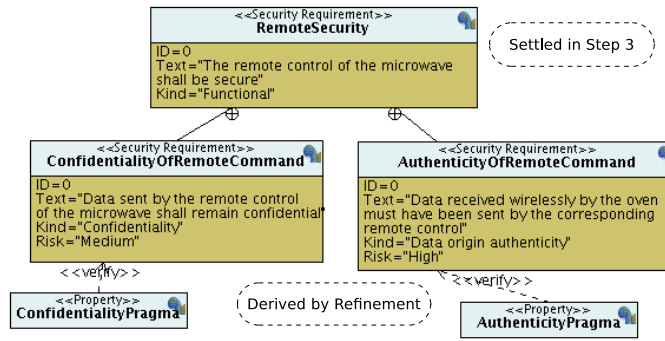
<<Security Requirement>>
RemoteSecurity

ID=0
Text="The remote control of the microwave shall be secure"
Kind="Functional"

Settled in Step 3

<<Security Requirement>>
ConfidentialityOfRemoteCommand

ID=0
Text="Data sent by the remote control of the microwave shall remain confidential"
Kind="Confidentiality"
Risk="Medium"

<<Security Requirement>>
AuthenticityOfRemoteCommand

ID=0
Text="Data received wirelessly by the oven must have been sent by the corresponding remote control"
Kind="Data origin authenticity"
Risk="High"

<<verify>>

<<verify>>

<<Property>>
ConfidentialityPragma

Derived by Refinement

<<Property>>
AuthenticityPragma